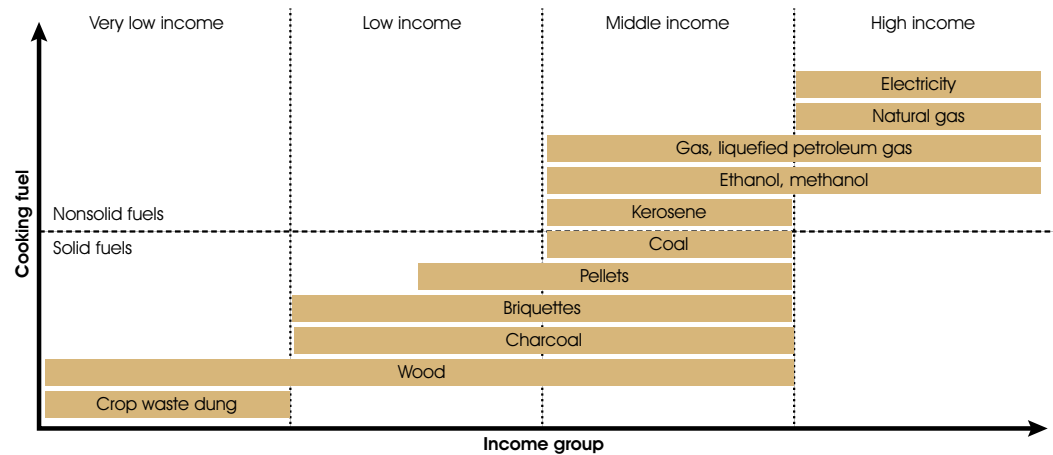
Very low income | Low income | Middle income | High income

Cooking fuel

Electricity
Natural gas
Gas, liquefied petroleum gas
Ethanol, methanol
Nonsolid fuels
Kerosene
Solid fuels
Coal
Pellets
Briquettes
Charcoal
Wood
Crop waste dung

Income group